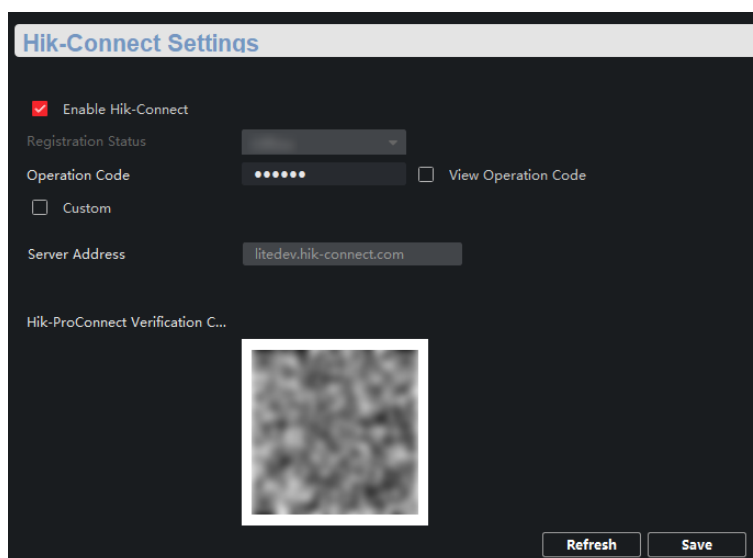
Hik-Connect Settings

Enable Hik-Connect

Registration Status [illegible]

Operation Code ●●●●●● View Operation Code

Custom

Server Address litedev.hik-connect.com

Hik-ProConnect Verification C...

Refresh Save